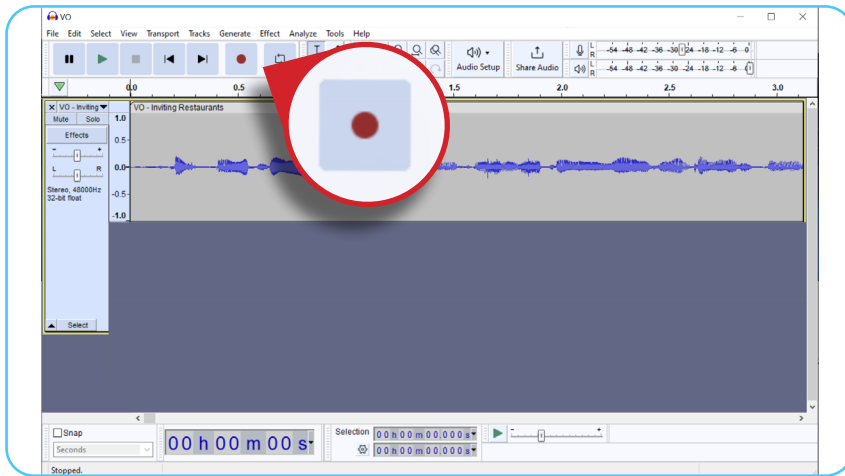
VO

File Edit Select View Transport Tracks Generate Effect Analyze Tools Help

Audio Setup Share Audio

L R -54 -48 -42 -36 -30 -24 -18 -12 -6 0

L R -54 -48 -42 -36 -30 -24 -18 -12 -6 0

0.0 0.5 1.5 2.0 2.5 3.0

VO - Inviting
Mute Solo
Effects
L R
Stereo, 48000Hz
32-bit float

VO - Inviting Restaurants

1.0
0.5
0.0
-0.5
-1.0

Select

Snap
Seconds

00 h 00 m 00 s

Selection
00 h 00 m 00.000 s
00 h 00 m 00.000 s

Stopped.